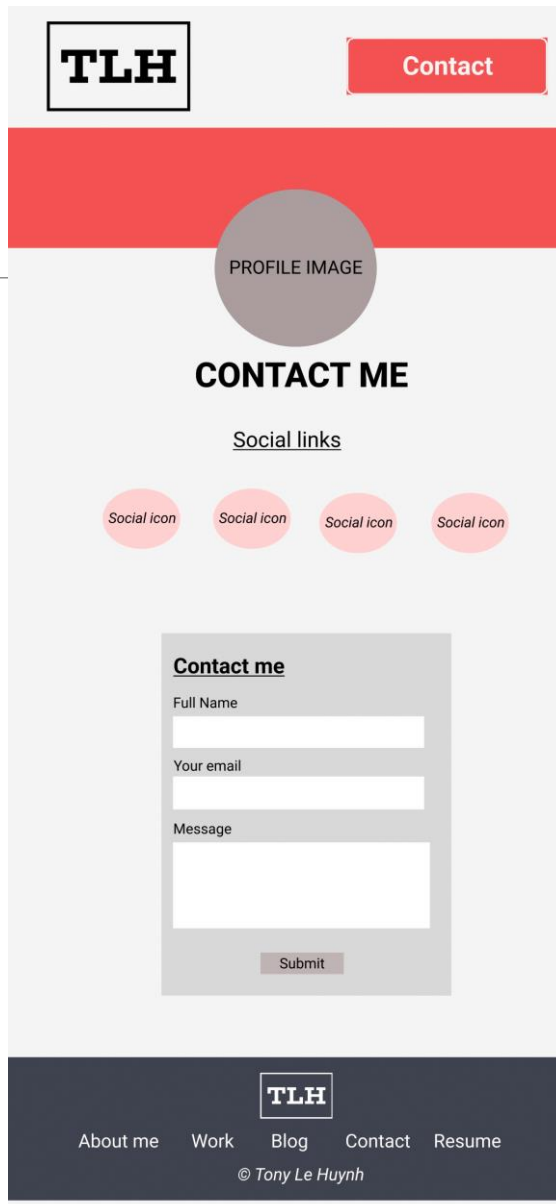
TLH

Contact

PROFILE IMAGE

CONTACT ME

Social links

Social icon Social icon Social icon Social icon

Contact me

Full Name

Your email

Message

Submit

TLH

About me Work Blog Contact Resume

© Tony Le Huynh